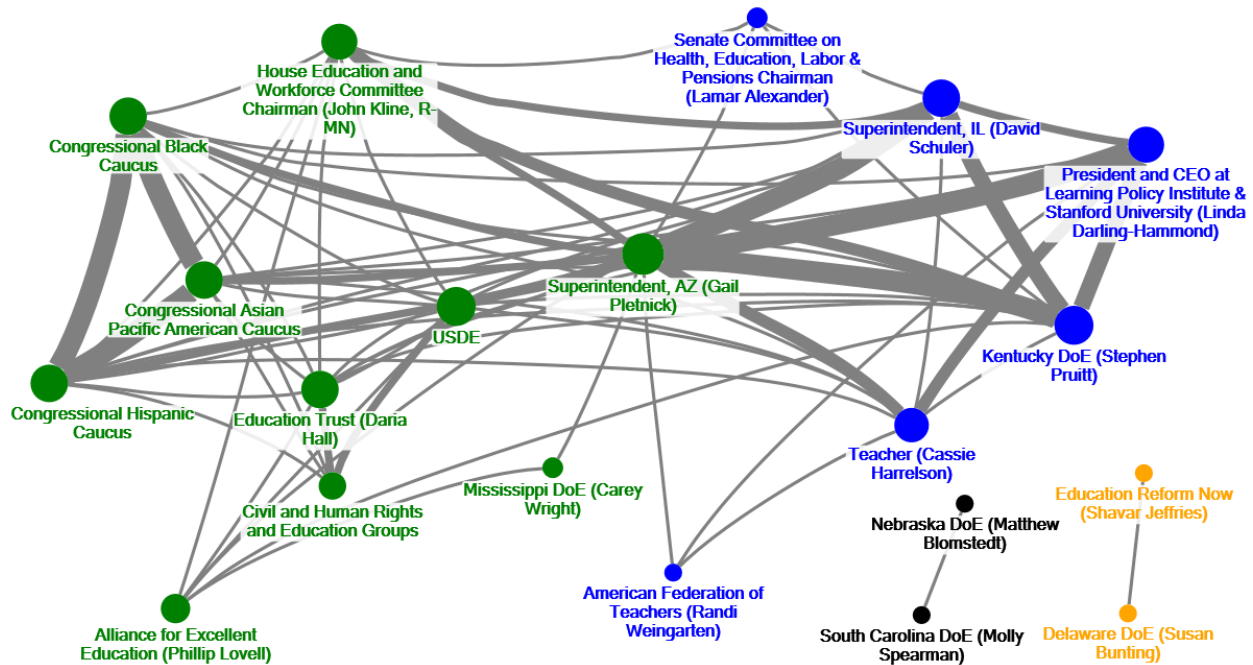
Senate Committee on Health, Education, Labor & Pensions Chairman (Lamar Alexander)

House Education and Workforce Committee Chairman (John Kline, R-MN)

Congressional Black Caucus

Superintendent, IL (David Schuler)

President and CEO at Learning Policy Institute & Stanford University (Linda Darling-Hammond)

Superintendent, AZ (Gail Pletnick)

Congressional Asian Pacific American Caucus

USDE

Kentucky DoE (Stephen Pruitt)

Congressional Hispanic Caucus

Education Trust (Daria Hall)

Teacher (Cassie Harrelson)

Mississippi DoE (Carey Wright)

Education Reform Now (Shavar Jeffries)

Civil and Human Rights and Education Groups

Nebraska DoE (Matthew Blomstedt)

American Federation of Teachers (Randi Weingarten)

Alliance for Excellent Education (Phillip Lovell)

South Carolina DoE (Molly Spearman)

Delaware DoE (Susan Bunting)